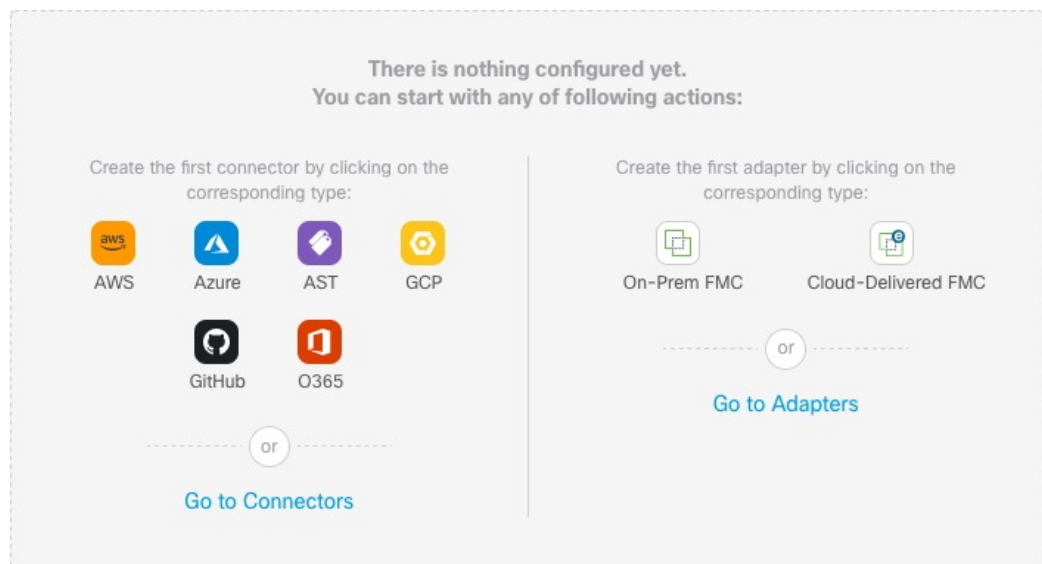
There is nothing configured yet.
You can start with any of following actions:

Create the first connector by clicking on the corresponding type:

aws
AWS

Azure

AST

GCP

GitHub

O365

or

Go to Connectors

Create the first adapter by clicking on the corresponding type:

On-Prem FMC

Cloud-Delivered FMC

or

Go to Adapters